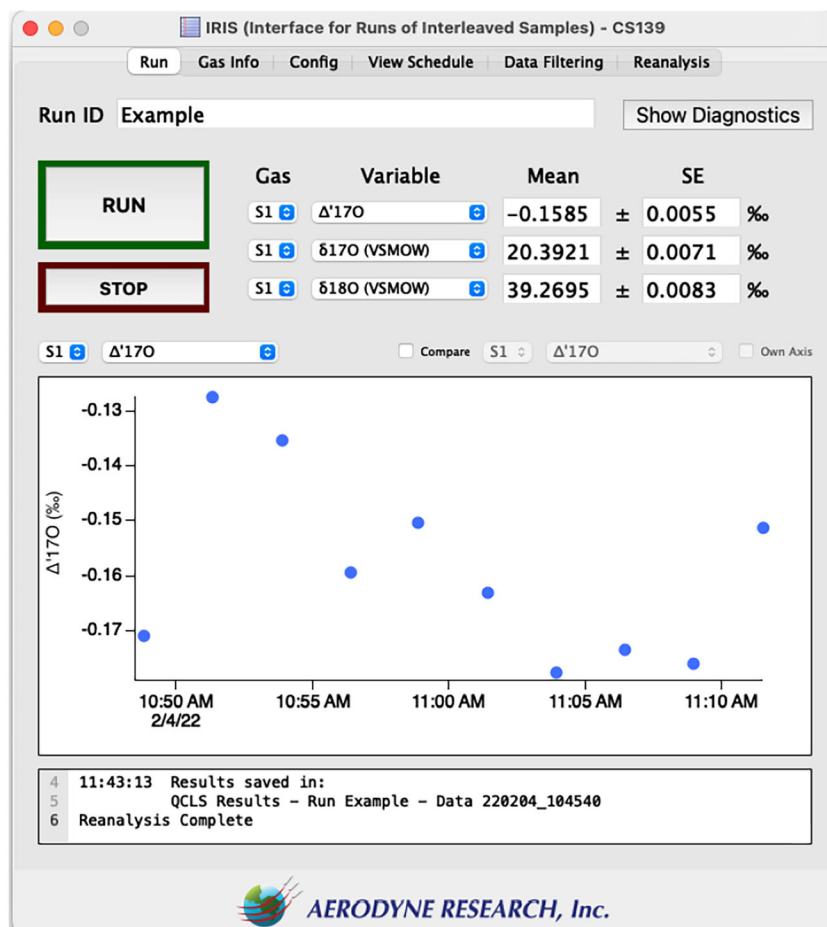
IRIS (Interface for Runs of Interleaved Samples) - CS139

Run | Gas Info | Config | View Schedule | Data Filtering | Reanalysis

Run ID Example

Show Diagnostics

RUN

STOP

| Gas | Variable | Mean | | SE | |
|---|---|---|---|---|---|
| S1 | Δ'17O | −0.1585 | ± | 0.0055 | ‰ |
| S1 | δ17O (VSMOW) | 20.3921 | ± | 0.0071 | ‰ |
| S1 | δ18O (VSMOW) | 39.2695 | ± | 0.0083 | ‰ |

S1 Δ'17O

Compare S1 Δ'17O Own Axis

-0.13
-0.14
-0.15
-0.16
-0.17

Δ'17O (‰)

10:50 AM 2/4/22
10:55 AM
11:00 AM
11:05 AM
11:10 AM

4 11:43:13 Results saved in:
5 QCLS Results - Run Example - Data 220204_104540
6 Reanalysis Complete

AERODYNE RESEARCH, Inc.